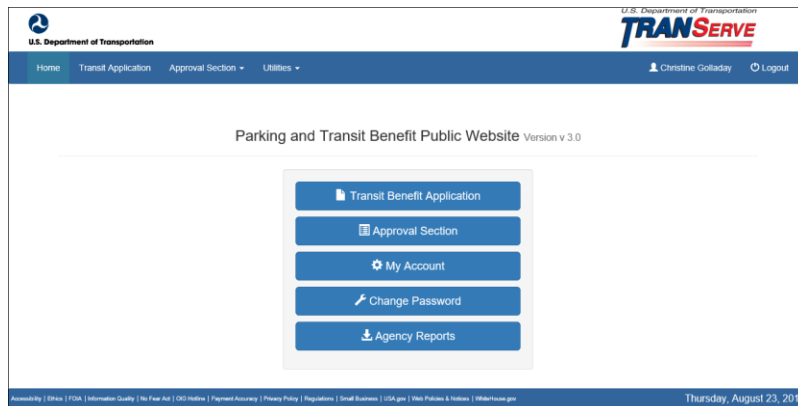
U.S. Department of Transportation

U.S. Department of Transportation
TRANSERVE

Home Transit Application Approval Section ▾ Utilities ▾ Christine Golladay Logout

Parking and Transit Benefit Public Website Version v 3.0

Transit Benefit Application

Approval Section

My Account

Change Password

Agency Reports

Accessibility | Ethics | FOIA | Information Quality | No Fear Act | OIG Hotline | Payment Accuracy | Privacy Policy | Regulations | Small Business | USA.gov | Web Policies & Notices | WhiteHouse.gov

Thursday, August 23, 201